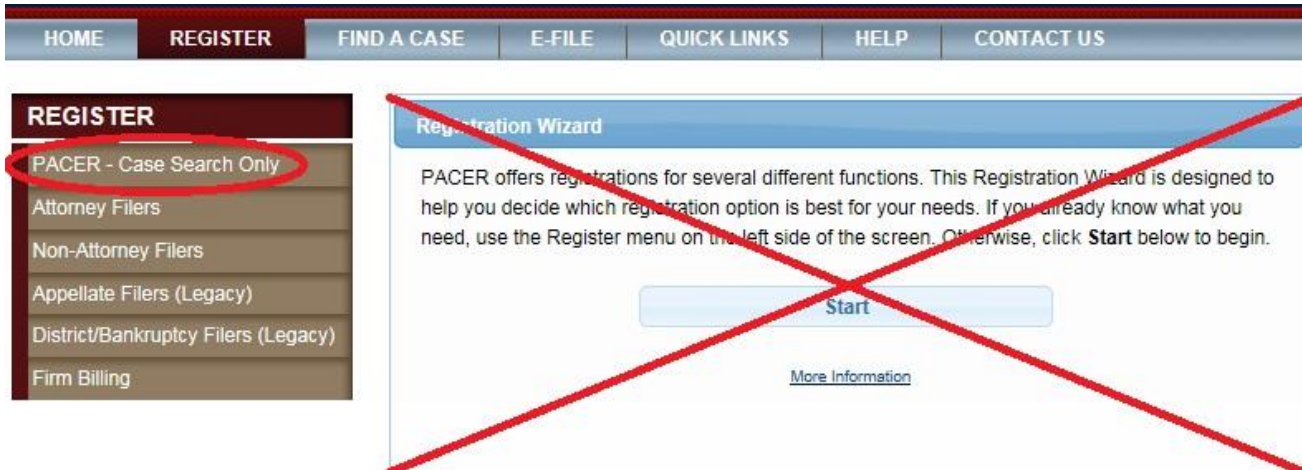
HOME REGISTER FIND A CASE E-FILE QUICK LINKS HELP CONTACT US

REGISTER

PACER - Case Search Only

Attorney Filers

Non-Attorney Filers

Appellate Filers (Legacy)

District/Bankruptcy Filers (Legacy)

Firm Billing

Registration Wizard

PACER offers registrations for several different functions. This Registration Wizard is designed to help you decide which registration option is best for your needs. If you already know what you need, use the Register menu on the left side of the screen. Otherwise, click **Start** below to begin.

Start

More Information